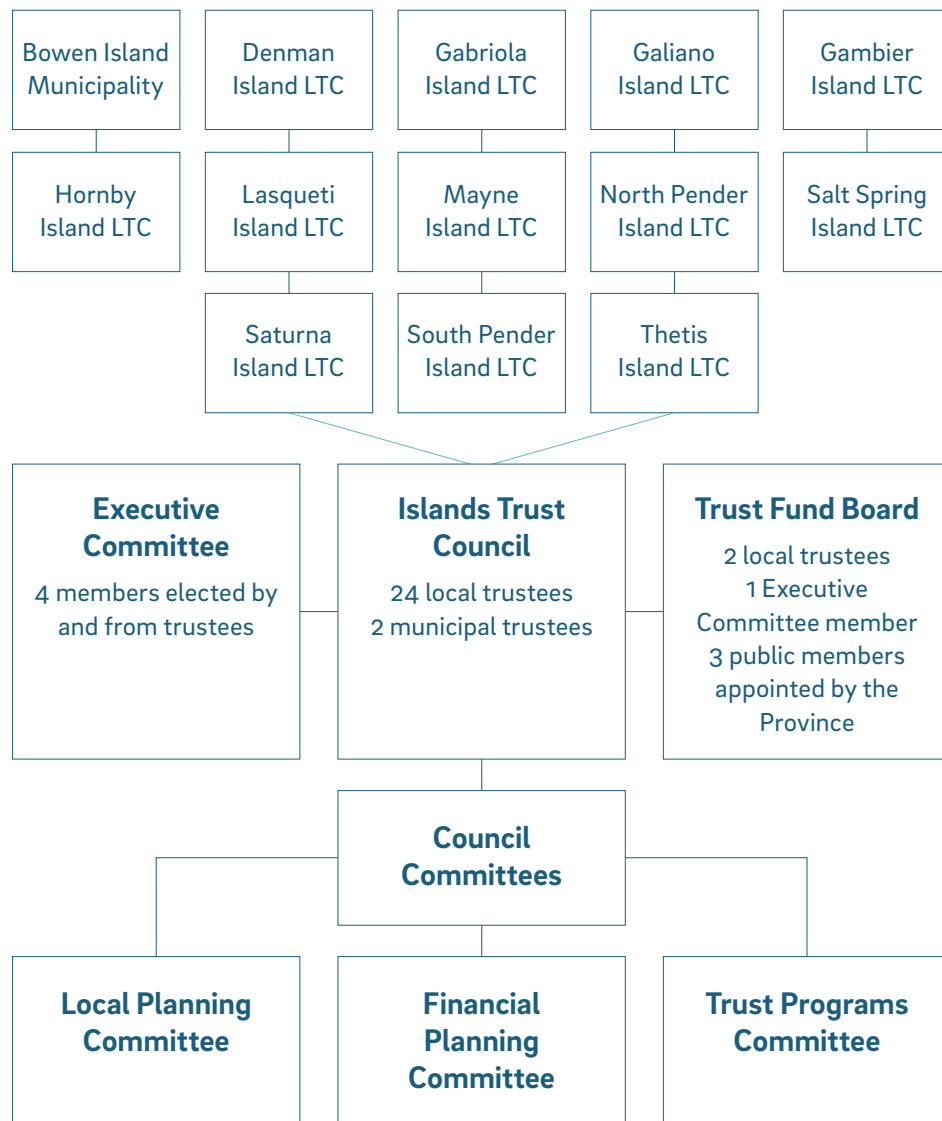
Bowen Island Municipality

Denman Island LTC

Gabriola Island LTC

Galiano Island LTC

Gambier Island LTC

Hornby Island LTC

Lasqueti Island LTC

Mayne Island LTC

North Pender Island LTC

Salt Spring Island LTC

Saturna Island LTC

South Pender Island LTC

Thetis Island LTC

**Executive Committee**
4 members elected by and from trustees

**Islands Trust Council**
24 local trustees
2 municipal trustees

**Trust Fund Board**
2 local trustees
1 Executive Committee member
3 public members appointed by the Province

**Council Committees**

**Local Planning Committee**

**Financial Planning Committee**

**Trust Programs Committee**